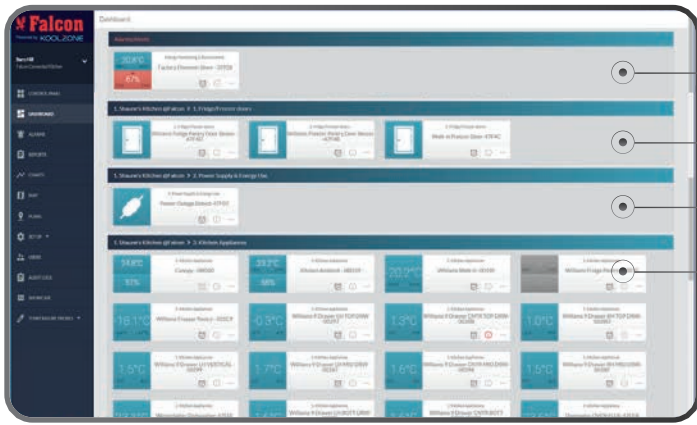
Falcon
Powered by KOOLZONE

Dashboard

CONTROL PANEL
DASHBOARD
ALARMS
REPORTS
CHARTS
MAP
PLANS
SETUP
USERS
AUDIT LOG
SIGN OUT

1. Shaune's Kitchen @Falcon > 1. Fridge/Freezer doors

1. Shaune's Kitchen @Falcon > 2. Power Supply & Energy Use

Power Outage Detect

1. Shaune's Kitchen @Falcon > 3. Kitchen Appliances

14.8°C
23.3°C
20.3°C
-18.1°C
-0.3°C
1.3°C
1.0°C
1.5°C
1.7°C
1.6°C
1.5°C